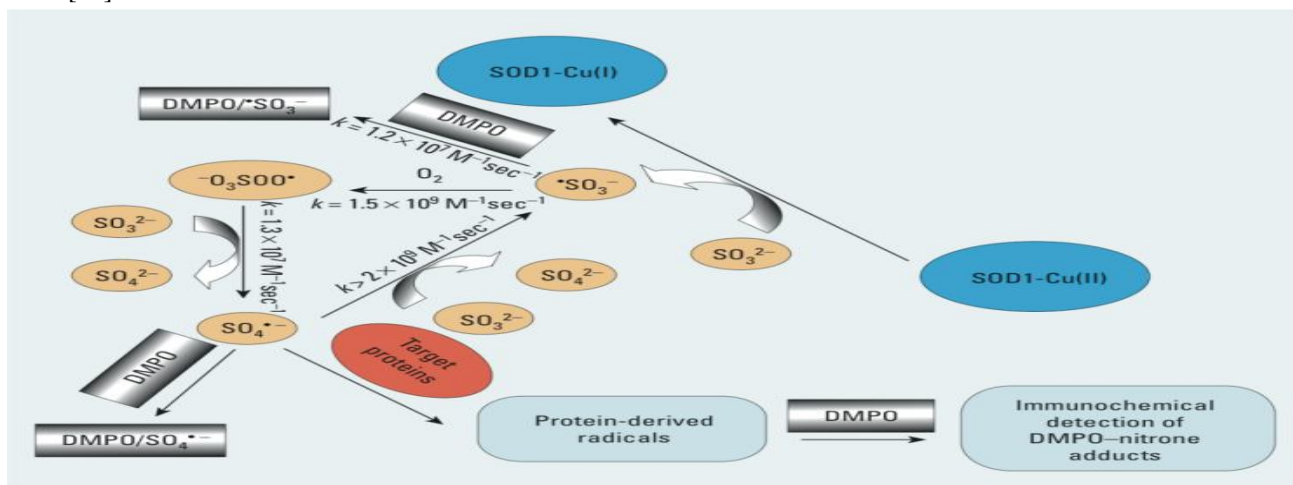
SOD1-Cu(I)

DMPO/$^{\bullet}SO_3^{-}$

DMPO

$k = 1.2 \times 10^7\ M^{-1}sec^{-1}$

$^{-}O_3SOO^{\bullet}$

$O_2$

$k = 1.5 \times 10^9\ M^{-1}sec^{-1}$

$^{\bullet}SO_3^{-}$

$SO_3^{2-}$

$k = 1.3 \times 10^7\ M^{-1}sec^{-1}$

$SO_4^{2-}$

$k > 2 \times 10^8\ M^{-1}sec^{-1}$

$SO_4^{2-}$

$SO_3^{2-}$

SOD1-Cu(II)

$SO_4^{\bullet-}$

$SO_3^{2-}$

Target proteins

DMPO

DMPO/$SO_4^{\bullet-}$

Protein-derived radicals

DMPO

Immunochemical detection of DMPO–nitrone adducts